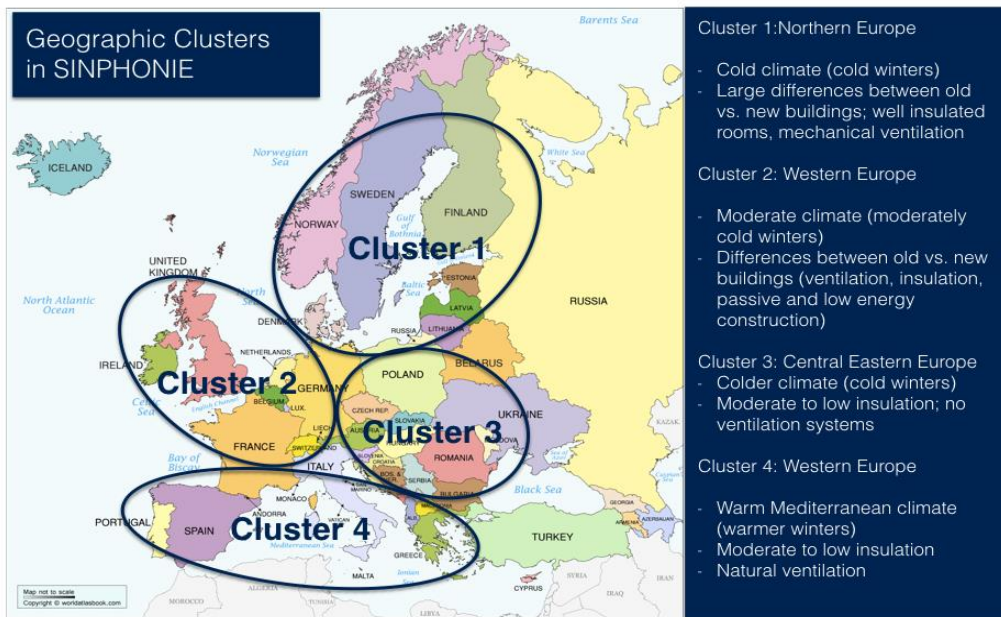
Geographic Clusters in SINPHONIE

Barents Sea
ICELAND
Norwegian Sea
White Sea
SWEDEN
FINLAND
NORWAY
Gulf of Bothnia
Cluster 1
UNITED KINGDOM
ESTONIA
North Sea
North Atlantic Ocean
Baltic Sea
LATVIA
RUSSIA
DENMARK
RUSSIA
LITHUANIA
NETHERLANDS
IRELAND
BELARUS
POLAND
Cluster 2
GERMANY
BELGIUM
LUX.
Celtic Sea
English Channel
CZECH REP.
UKRAINE
SLOVAKIA
AUSTRIA
Cluster 3
KAZAK.
LIECH.
FRANCE
SWITZERLAND
MOLDOVA
ROMANIA
Sea of Azov
SLOVENIA
CROATIA
Bay of Biscay
ITALY
BOS. & HERZ.
SERBIA
Caspian Sea
Black Sea
BULGARIA
MONACO
GEORGIA
ANDORRA
ARMENIA
AZERBAIJAN
PORTUGAL
VATICAN
SPAIN
Cluster 4
Mediterranean Sea
TURKEY
GREECE
MALTA
Ionian Sea
SYRIA
IRAN
CYPRUS
IRAQ
MOROCCO
ALGERIA
TUNISIA
LIBYA
Map not to scale
Copyright © worldatlasbook.com

Cluster 1:Northern Europe

- Cold climate (cold winters)
- Large differences between old vs. new buildings; well insulated rooms, mechanical ventilation

Cluster 2: Western Europe

- Moderate climate (moderately cold winters)
- Differences between old vs. new buildings (ventilation, insulation, passive and low energy construction)

Cluster 3: Central Eastern Europe
- Colder climate (cold winters)
- Moderate to low insulation; no ventilation systems

Cluster 4: Western Europe

- Warm Mediterranean climate (warmer winters)
- Moderate to low insulation
- Natural ventilation